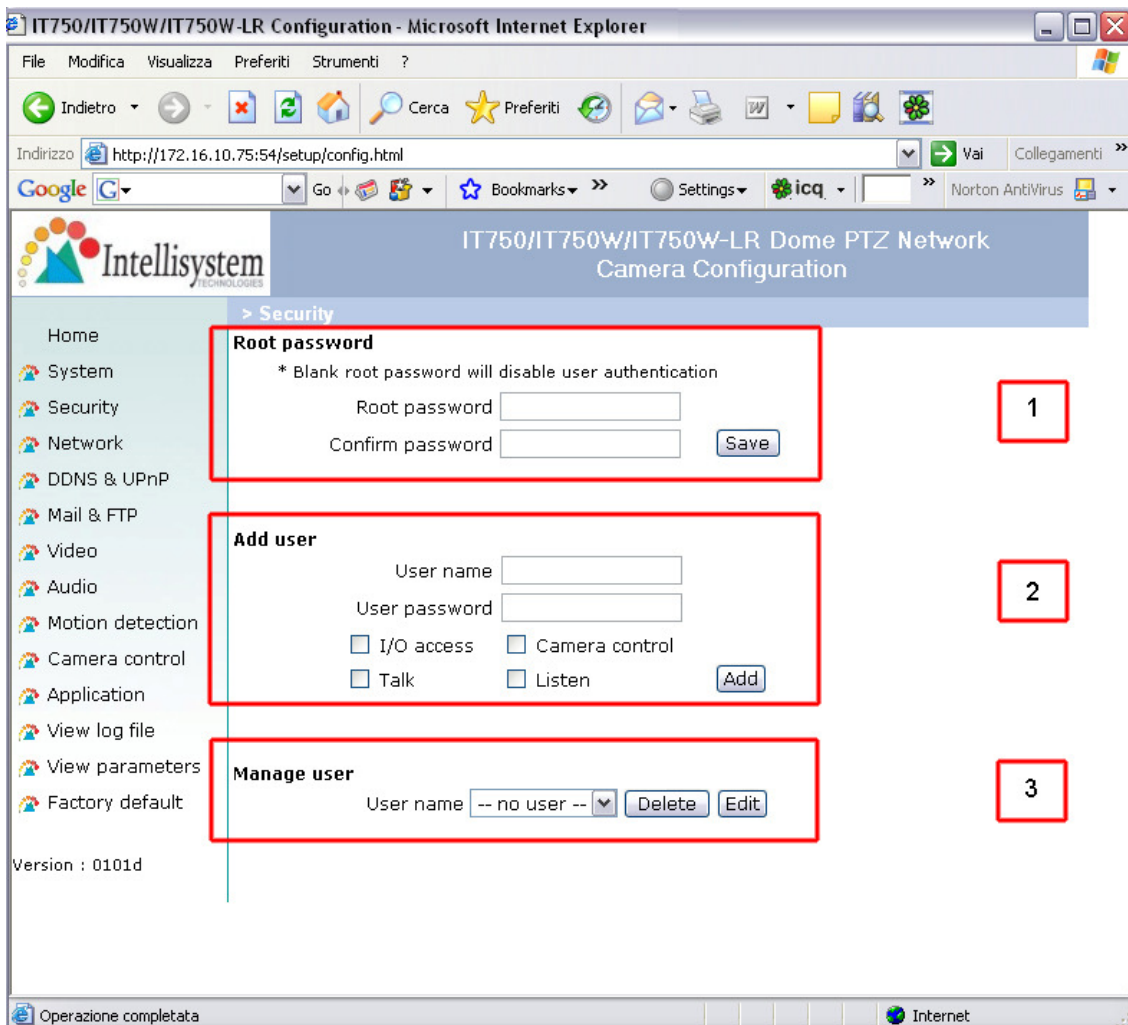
IT750/IT750W/IT750W-LR Configuration - Microsoft Internet Explorer

File Modifica Visualizza Preferiti Strumenti ?

Indietro Cerca Preferiti

Indirizzo http://172.16.10.75:54/setup/config.html Vai Collegamenti

Google G Go Bookmarks Settings icq Norton AntiVirus

Intellisystem TECHNOLOGIES

IT750/IT750W/IT750W-LR Dome PTZ Network Camera Configuration

> Security

Home
System
Security
Network
DDNS & UPnP
Mail & FTP
Video
Audio
Motion detection
Camera control
Application
View log file
View parameters
Factory default

Version : 0101d

Root password
* Blank root password will disable user authentication
Root password
Confirm password
Save

1

Add user
User name
User password
I/O access
Camera control
Talk
Listen
Add

2

Manage user
User name -- no user --
Delete
Edit

3

Operazione completata
Internet